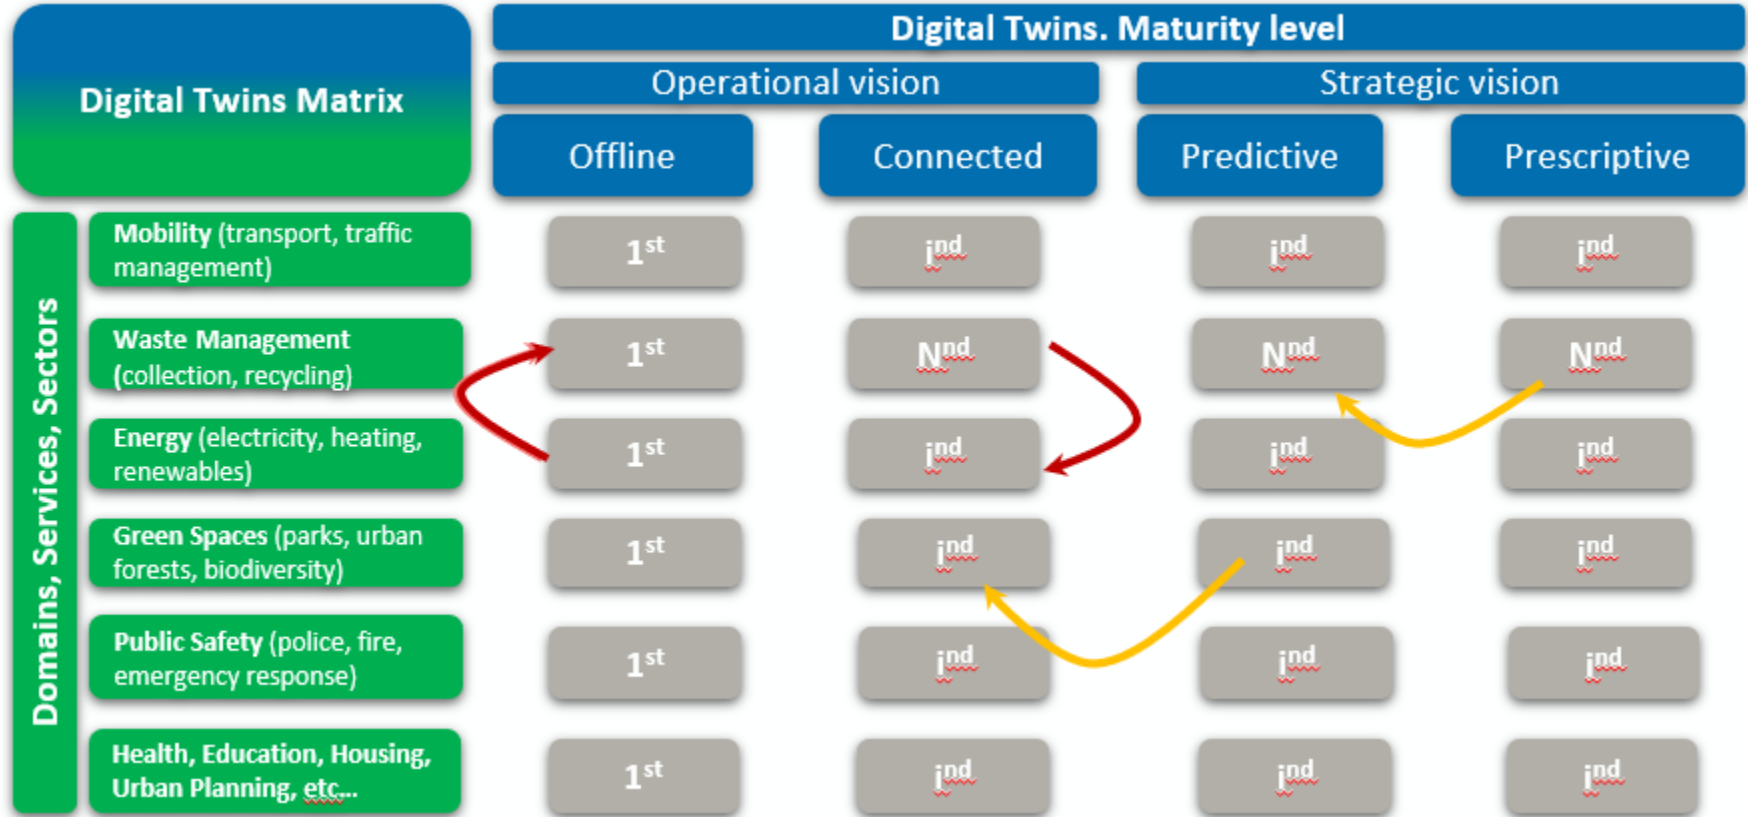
Digital Twins Matrix

Digital Twins. Maturity level

Operational vision | Strategic vision

| Domains, Services, Sectors | Offline | Connected | Predictive | Prescriptive |
|---|---|---|---|---|
| **Mobility** (transport, traffic management) | $1^{st}$ | $i^{nd}$ | $i^{nd}$ | $i^{nd}$ |
| **Waste Management** (collection, recycling) | $1^{st}$ | $N^{nd}$ | $N^{nd}$ | $N^{nd}$ |
| **Energy** (electricity, heating, renewables) | $1^{st}$ | $i^{nd}$ | $i^{nd}$ | $i^{nd}$ |
| **Green Spaces** (parks, urban forests, biodiversity) | $1^{st}$ | $i^{nd}$ | $i^{nd}$ | $i^{nd}$ |
| **Public Safety** (police, fire, emergency response) | $1^{st}$ | $i^{nd}$ | $i^{nd}$ | $i^{nd}$ |
| **Health, Education, Housing, Urban Planning, etc...** | $1^{st}$ | $i^{nd}$ | $i^{nd}$ | $i^{nd}$ |